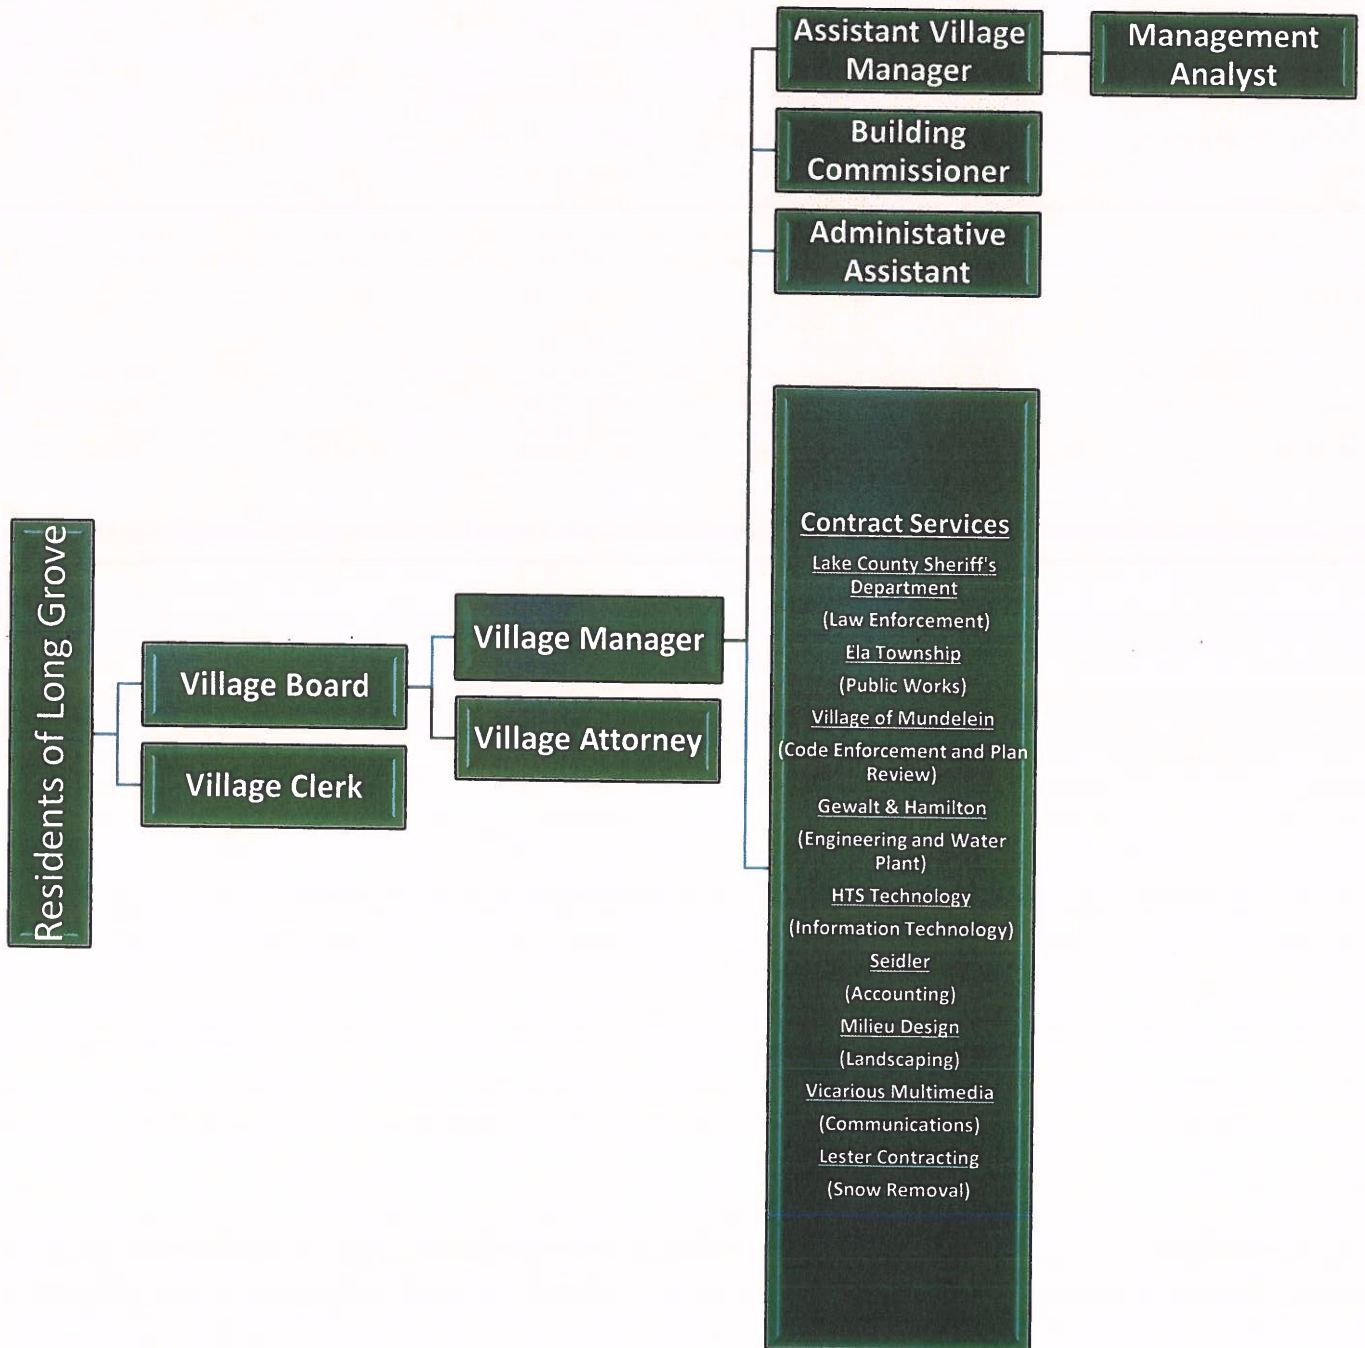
Residents of Long Grove

Village Board

Village Clerk

Village Manager

Village Attorney

Assistant Village Manager

Management Analyst

Building Commissioner

Administative Assistant

Contract Services

Lake County Sheriff's Department

(Law Enforcement)

Ela Township

(Public Works)

Village of Mundelein

(Code Enforcement and Plan Review)

Gewalt & Hamilton

(Engineering and Water Plant)

HTS Technology

(Information Technology)

Seidler

(Accounting)

Milieu Design

(Landscaping)

Vicarious Multimedia

(Communications)

Lester Contracting

(Snow Removal)